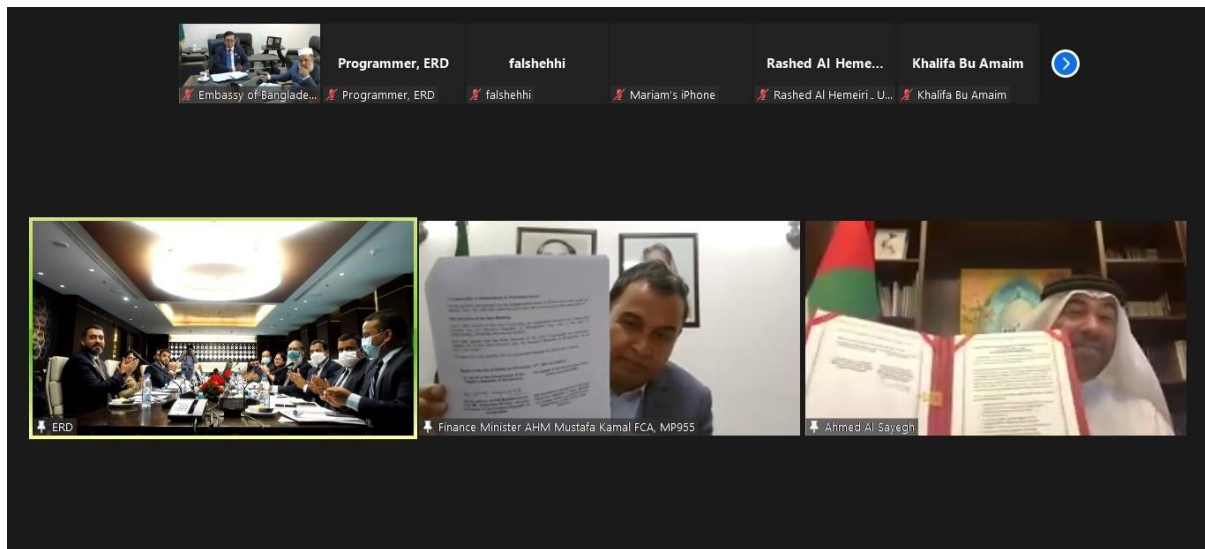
Embassy of Banglade...

Programmer, ERD

Programmer, ERD

falshehhi

falshehhi

Mariam's iPhone

Rashed Al Heme...

Rashed Al Hemeiri . U...

Khalifa Bu Amaim

Khalifa Bu Amaim

ERD

Finance Minister AHM Mustafa Kamal FCA, MP955

Ahmed Al Sayegh